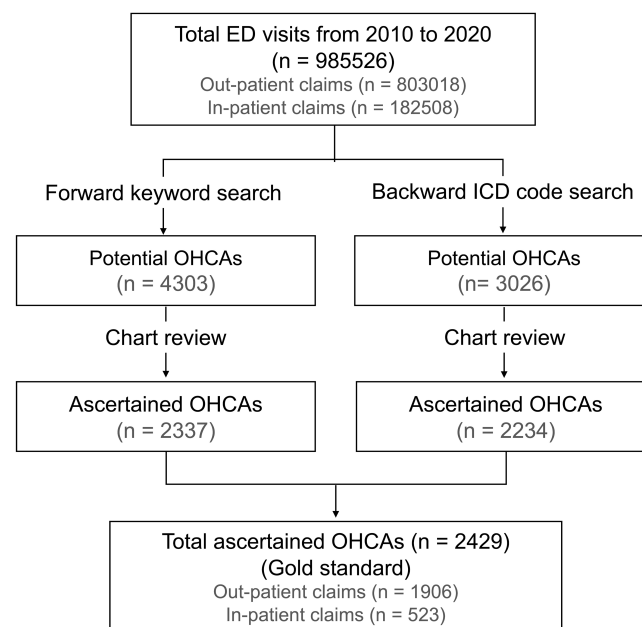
Total ED visits from 2010 to 2020
(n = 985526)
Out-patient claims (n = 803018)
In-patient claims (n = 182508)

Forward keyword search

Potential OHCAs
(n = 4303)

Chart review

Ascertained OHCAs
(n = 2337)

Backward ICD code search

Potential OHCAs
(n = 3026)

Chart review

Ascertained OHCAs
(n = 2234)

Total ascertained OHCAs (n = 2429)
(Gold standard)
Out-patient claims (n = 1906)
In-patient claims (n = 523)